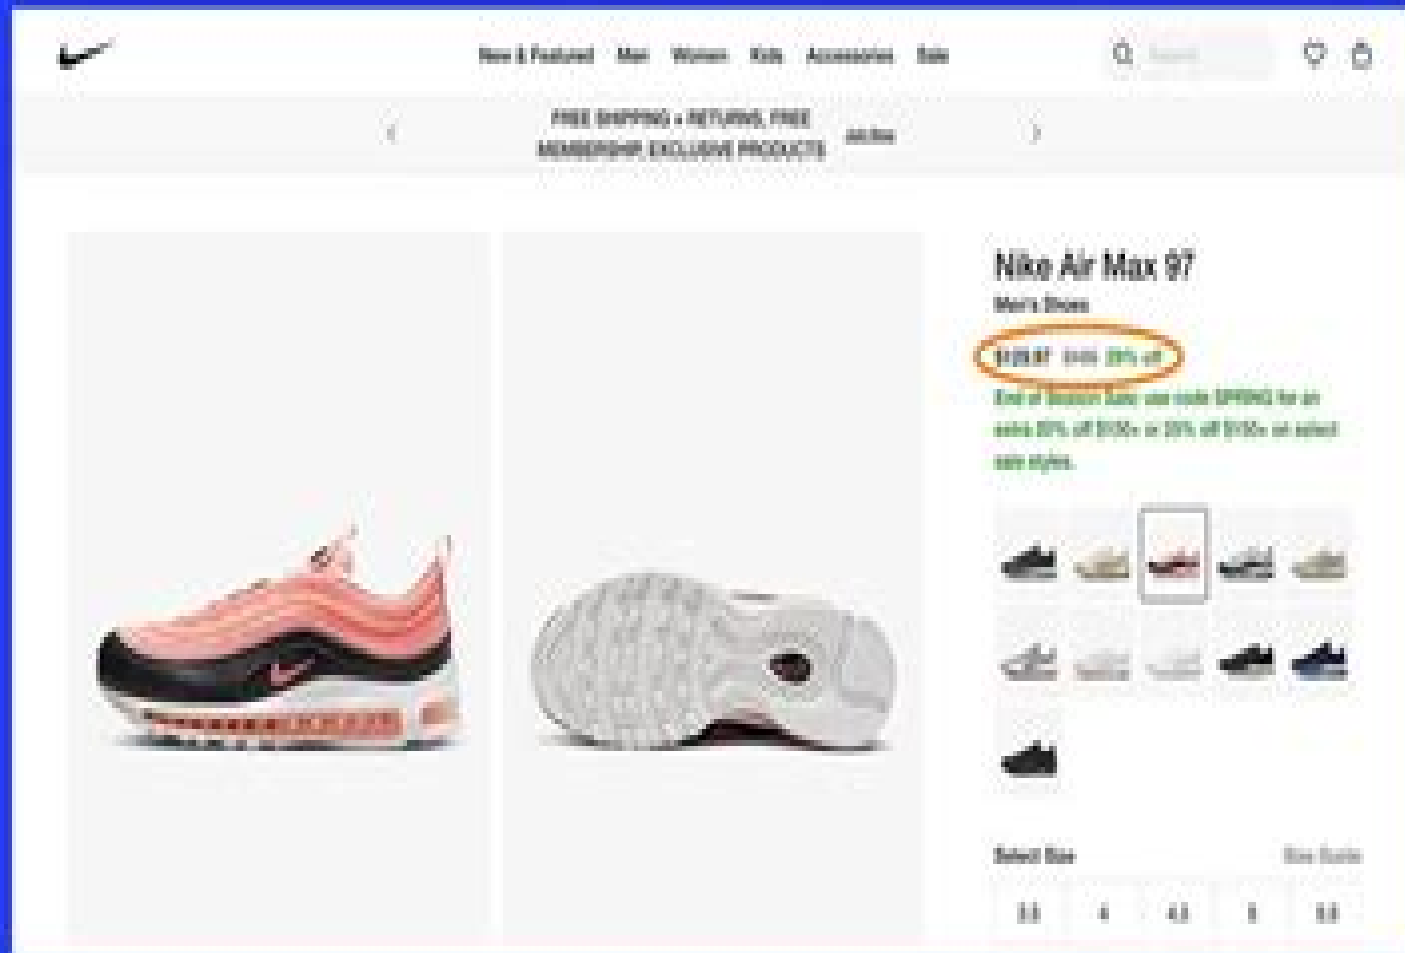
New & Featured Men Women Kids Accessories Sale

Search

FREE SHIPPING + RETURNS, FREE MEMBERSHIP, EXCLUSIVE PRODUCTS Join Now

Nike Air Max 97

Men's Shoes

$129.97 $185 29% off

End of Season Sale: use code SPRING for an extra 20% off $100+ or 25% off $150+ on select sale styles.

Select Size

Size Guide

3.5 4 4.5 5 5.5